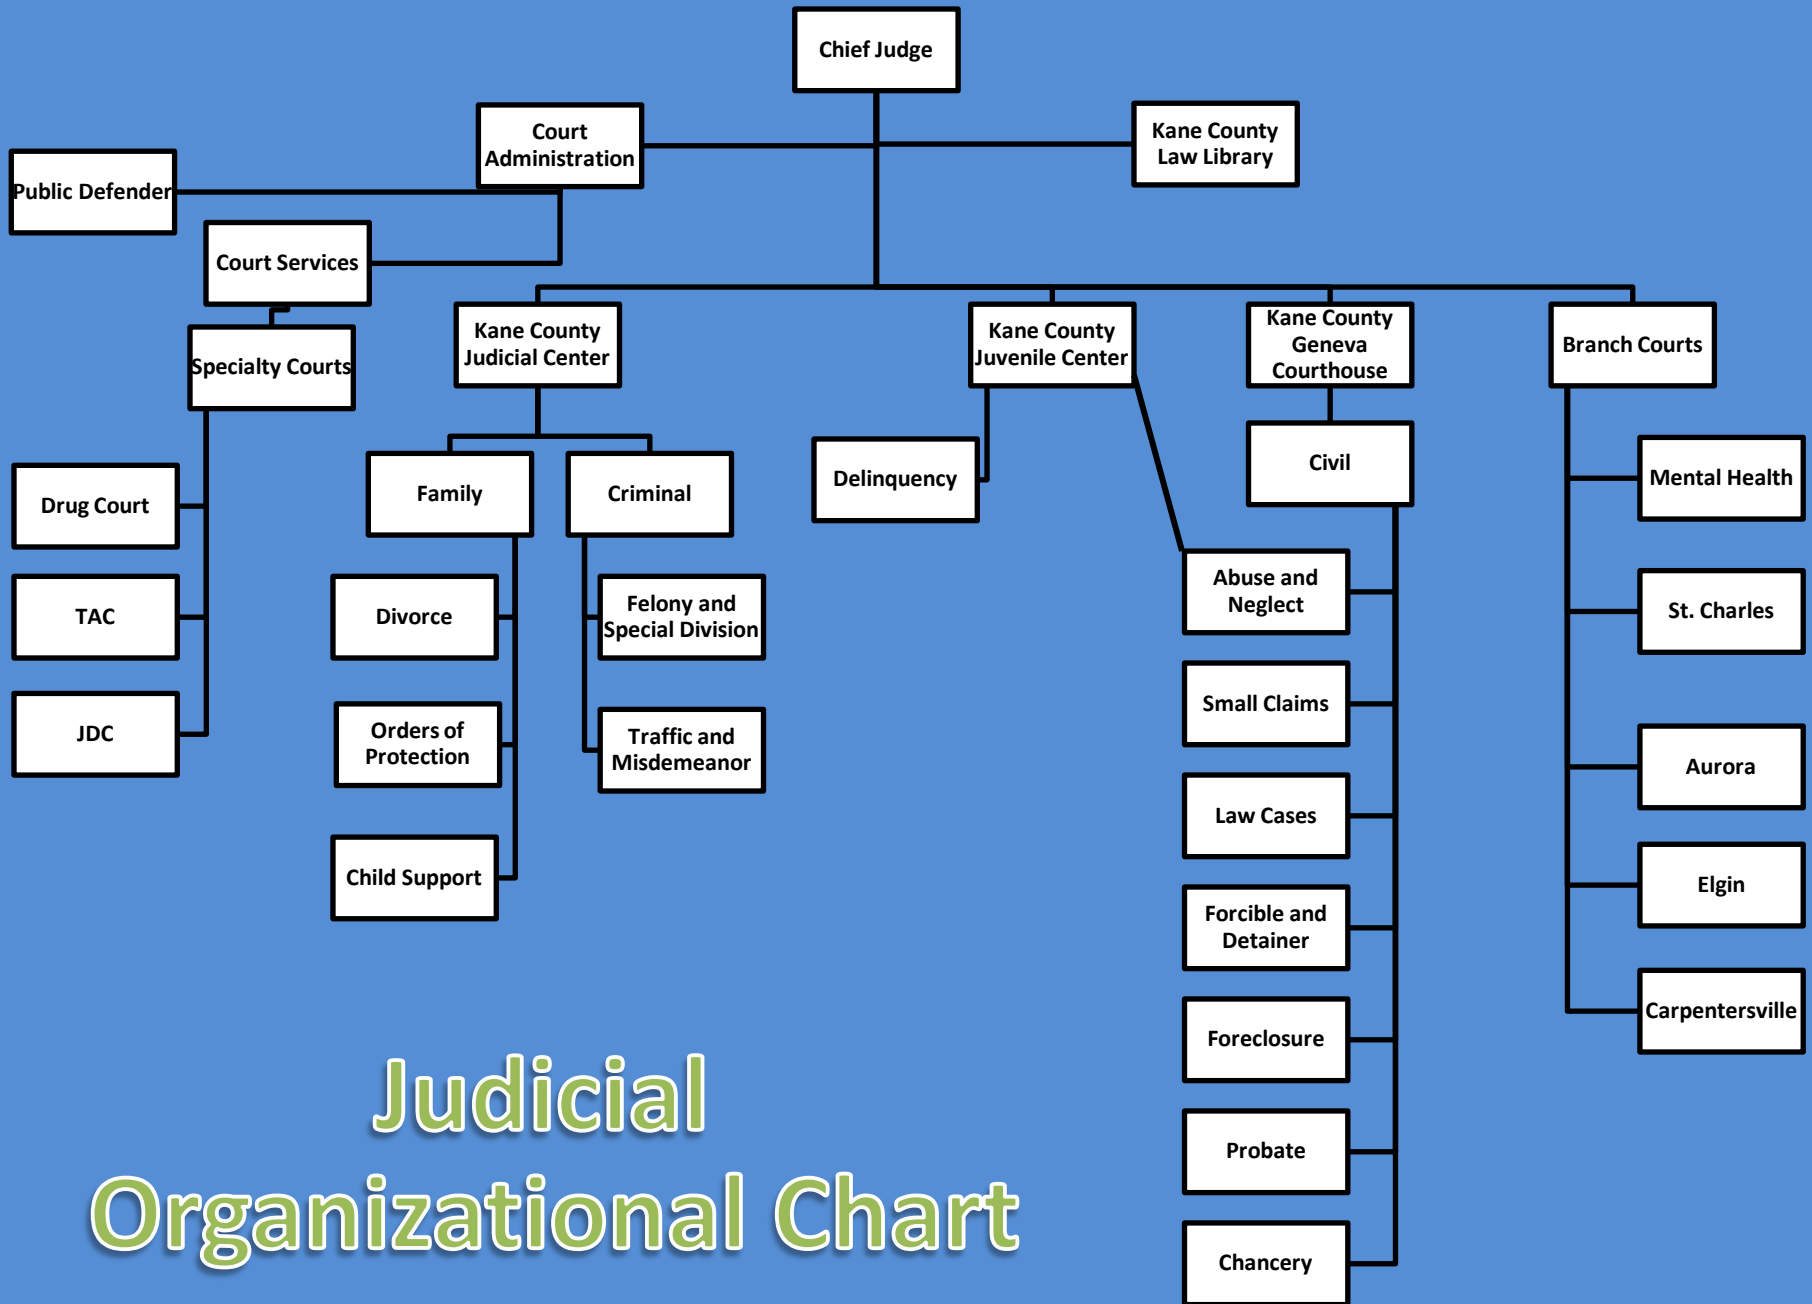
Chief Judge

Court Administration

Kane County Law Library

Public Defender

Court Services

Specialty Courts

Drug Court

TAC

JDC

Kane County Judicial Center

Family

Criminal

Divorce

Orders of Protection

Child Support

Felony and Special Division

Traffic and Misdemeanor

Kane County Juvenile Center

Delinquency

Kane County Geneva Courthouse

Civil

Abuse and Neglect

Small Claims

Law Cases

Forcible and Detainer

Foreclosure

Probate

Chancery

Branch Courts

Mental Health

St. Charles

Aurora

Elgin

Carpentersville

Judicial Organizational Chart